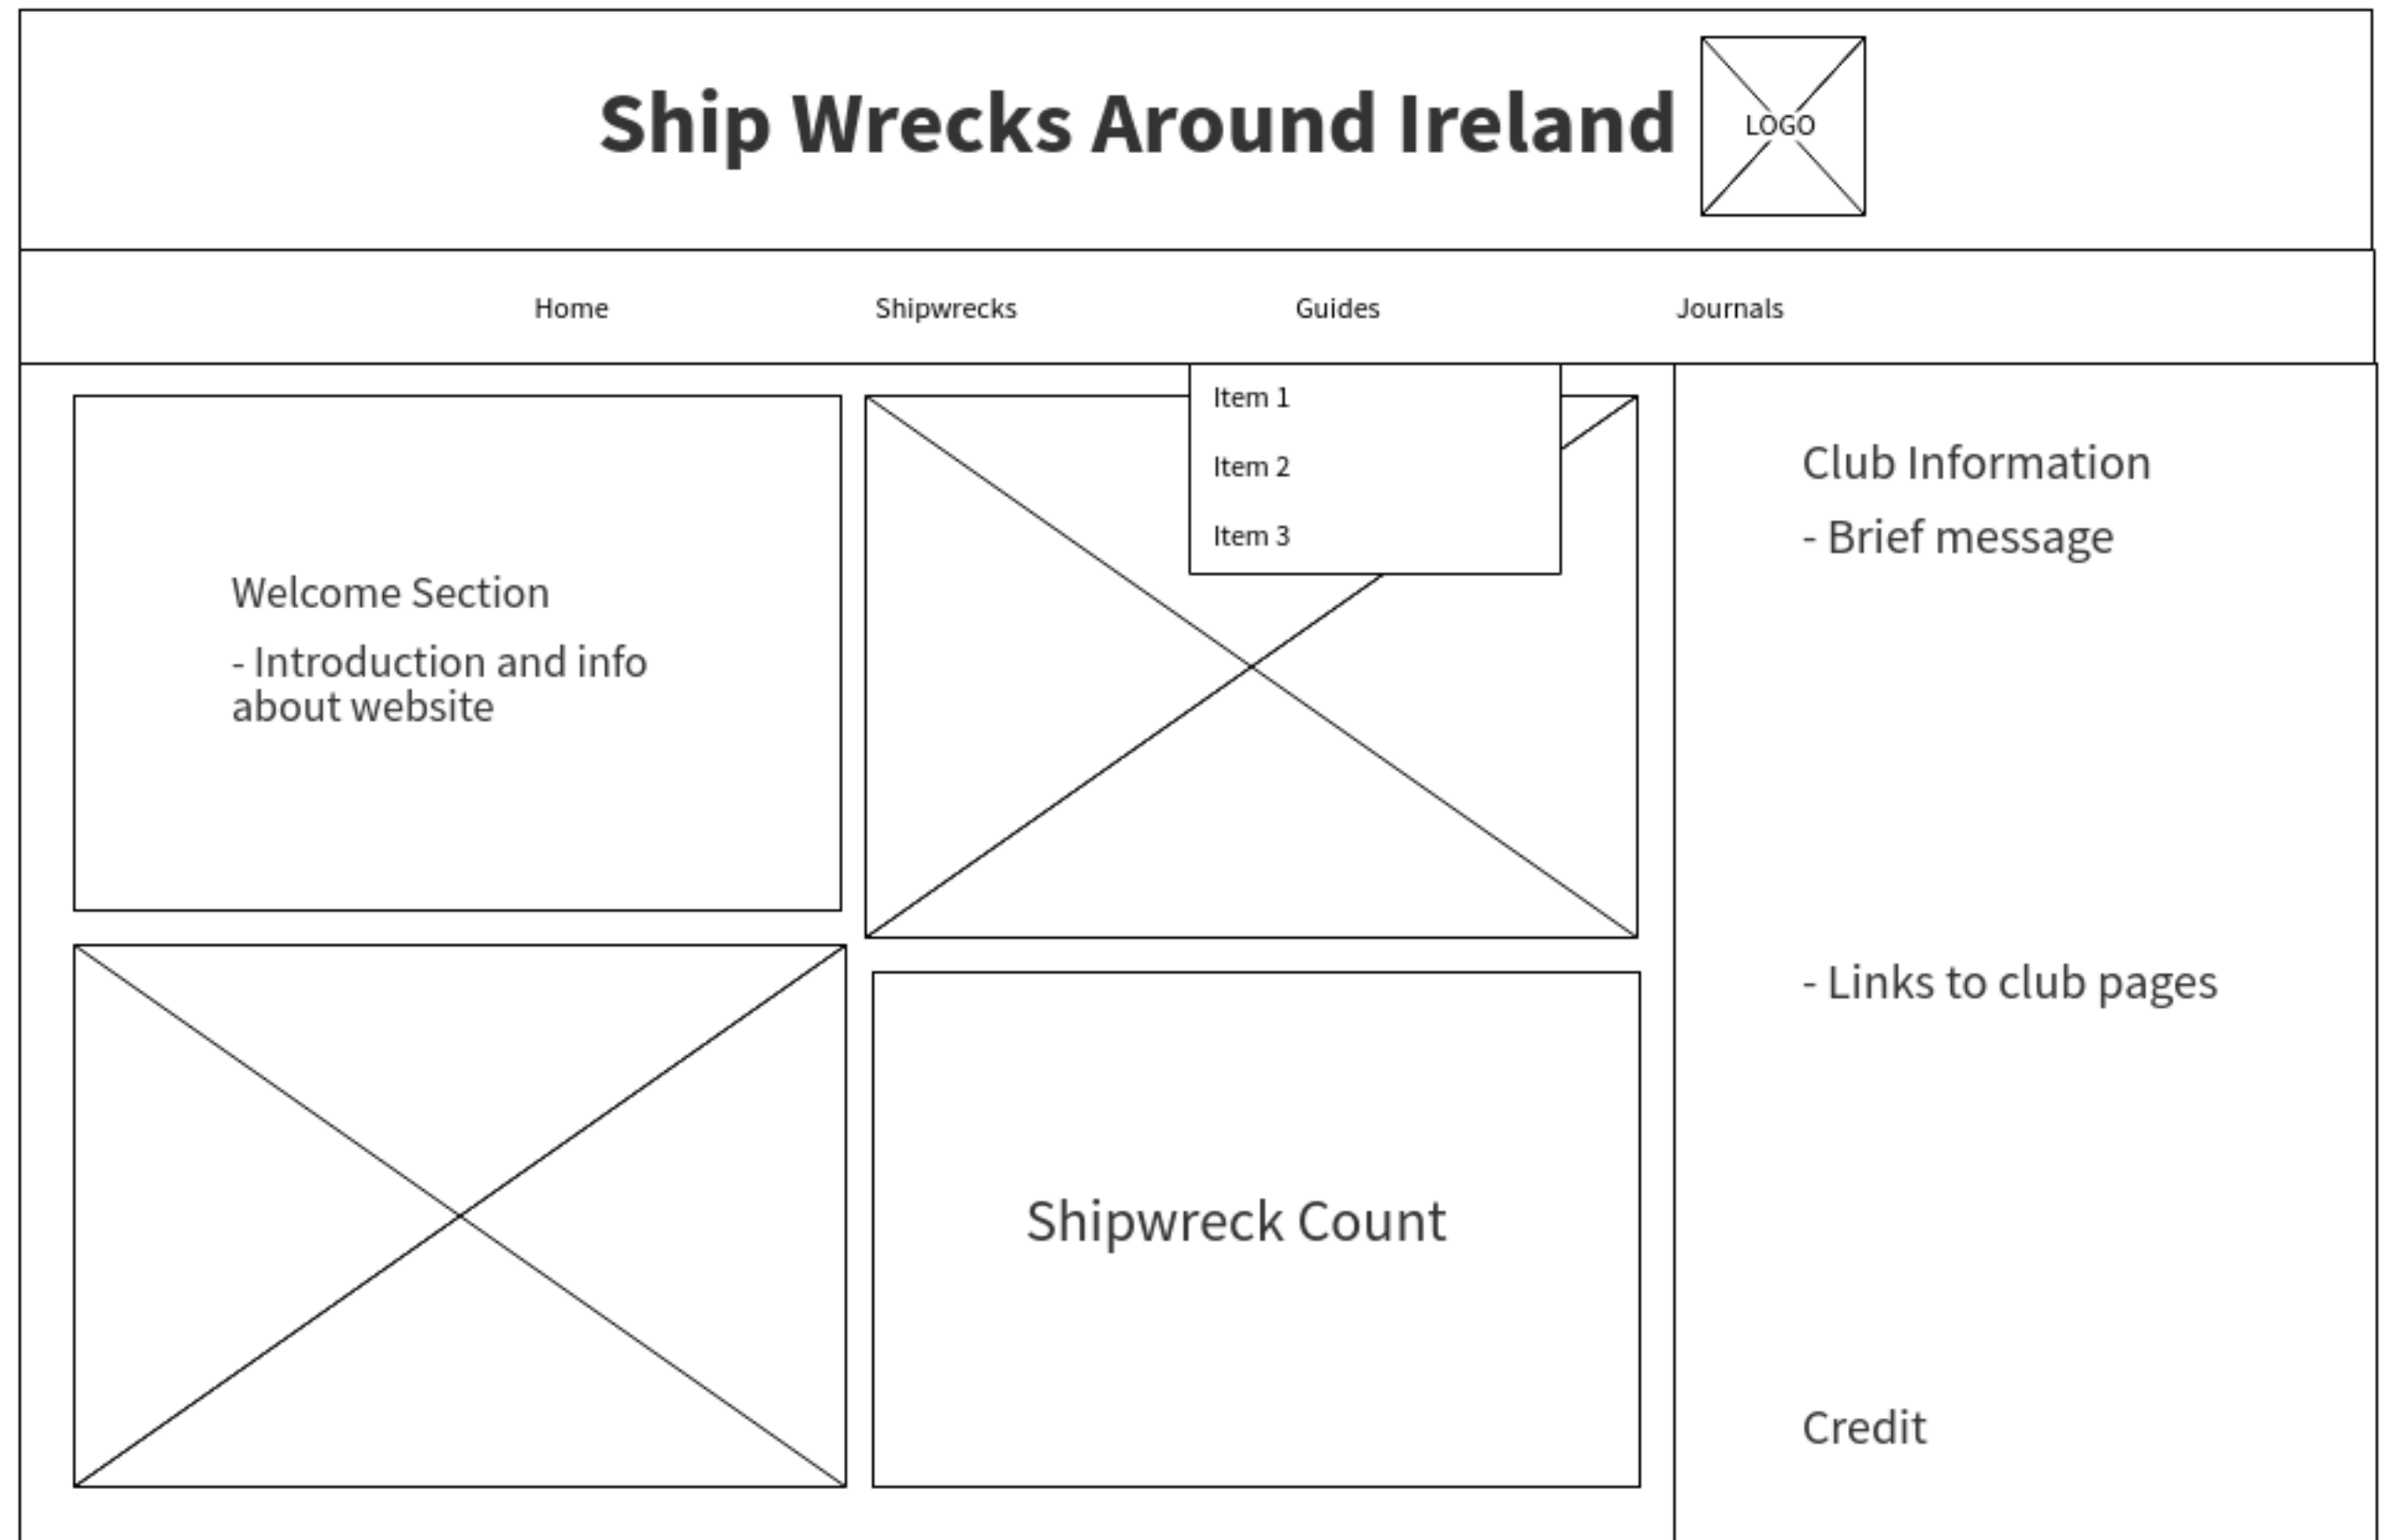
Ship Wrecks Around Ireland

LOGO

Home Shipwrecks Guides Journals

Item 1

Item 2

Item 3

Welcome Section

- Introduction and info about website

Shipwreck Count

Club Information

- Brief message

- Links to club pages

Credit